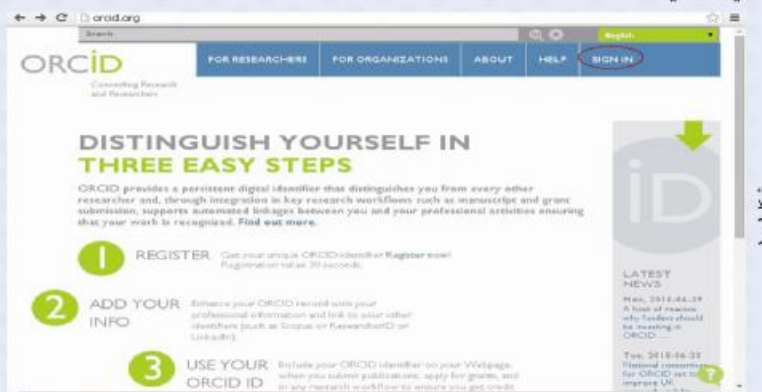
orcid.org

Search

English

ORCID
Connecting Research and Researchers

FOR RESEARCHERS
FOR ORGANIZATIONS
ABOUT
HELP
SIGN IN

DISTINGUISH YOURSELF IN THREE EASY STEPS

ORCID provides a persistent digital identifier that distinguishes you from every other researcher and, through integration in key research workflows such as manuscript and grant submission, supports automated linkages between you and your professional activities ensuring that your work is recognized. Find out more.

1 REGISTER Get your unique ORCID identifier Register now! Registration takes 30 seconds.

2 ADD YOUR INFO Enhance your ORCID record with your professional information and link to your other identifiers (such as Scopus or ResearcherID or LinkedIn).

3 USE YOUR ORCID ID Include your ORCID identifier on your Webpage, when you submit publications, apply for grants, and in any research workflow to ensure you get credit

iD

LATEST NEWS

Mon, 2015-04-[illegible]
A host of reasons why funders should be investing in ORCID ...

Tue, 2015-04-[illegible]
National consortia for ORCID set to improve UK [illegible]